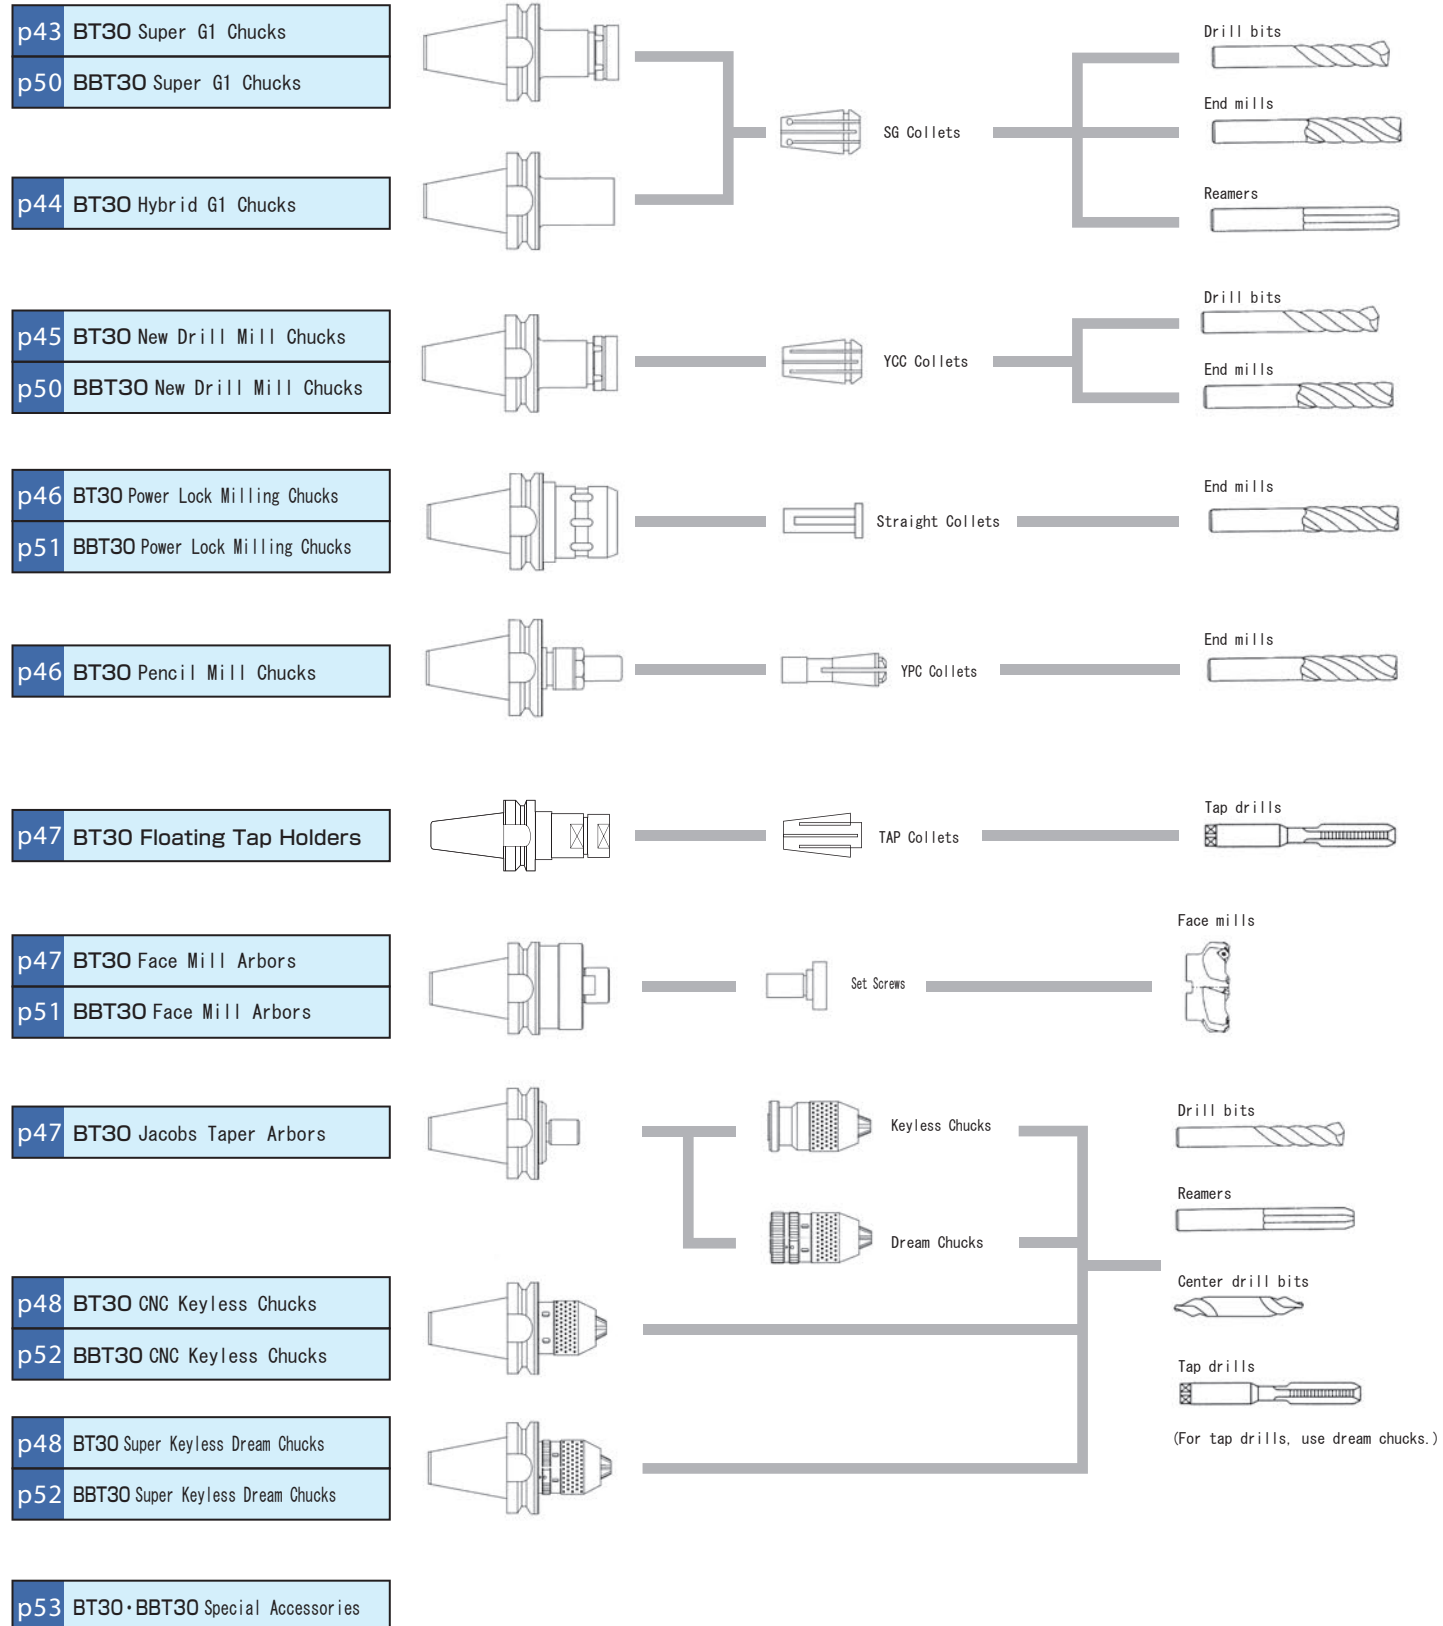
p43 BT30 Super G1 Chucks
p50 BBT30 Super G1 Chucks

p44 BT30 Hybrid G1 Chucks

SG Collets

Drill bits
End mills
Reamers

p45 BT30 New Drill Mill Chucks
p50 BBT30 New Drill Mill Chucks

YCC Collets

Drill bits
End mills

p46 BT30 Power Lock Milling Chucks
p51 BBT30 Power Lock Milling Chucks

Straight Collets

End mills

p46 BT30 Pencil Mill Chucks

YPC Collets

End mills

p47 BT30 Floating Tap Holders

TAP Collets

Tap drills

p47 BT30 Face Mill Arbors
p51 BBT30 Face Mill Arbors

Set Screws

Face mills

p47 BT30 Jacobs Taper Arbors

Keyless Chucks
Dream Chucks

p48 BT30 CNC Keyless Chucks
p52 BBT30 CNC Keyless Chucks

p48 BT30 Super Keyless Dream Chucks
p52 BBT30 Super Keyless Dream Chucks

Drill bits
Reamers
Center drill bits
Tap drills
(For tap drills, use dream chucks.)

p53 BT30·BBT30 Special Accessories